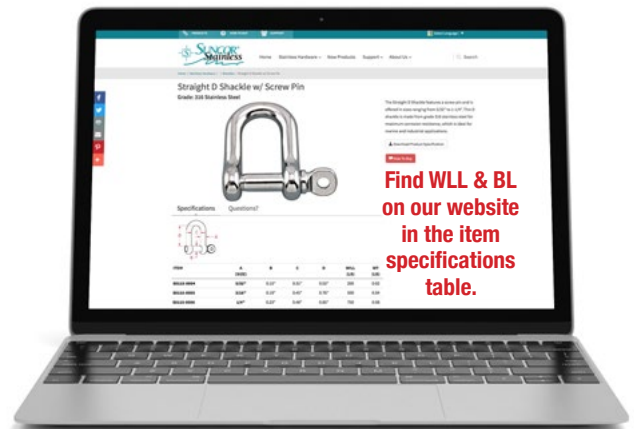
SUNCOR Stainless

Home Stainless Hardware New Products Support About Us

Search

Straight D Shackle w/ Screw Pin

Grade: 316 Stainless Steel

Specifications Questions?

Find WLL & BL on our website in the item specifications table.